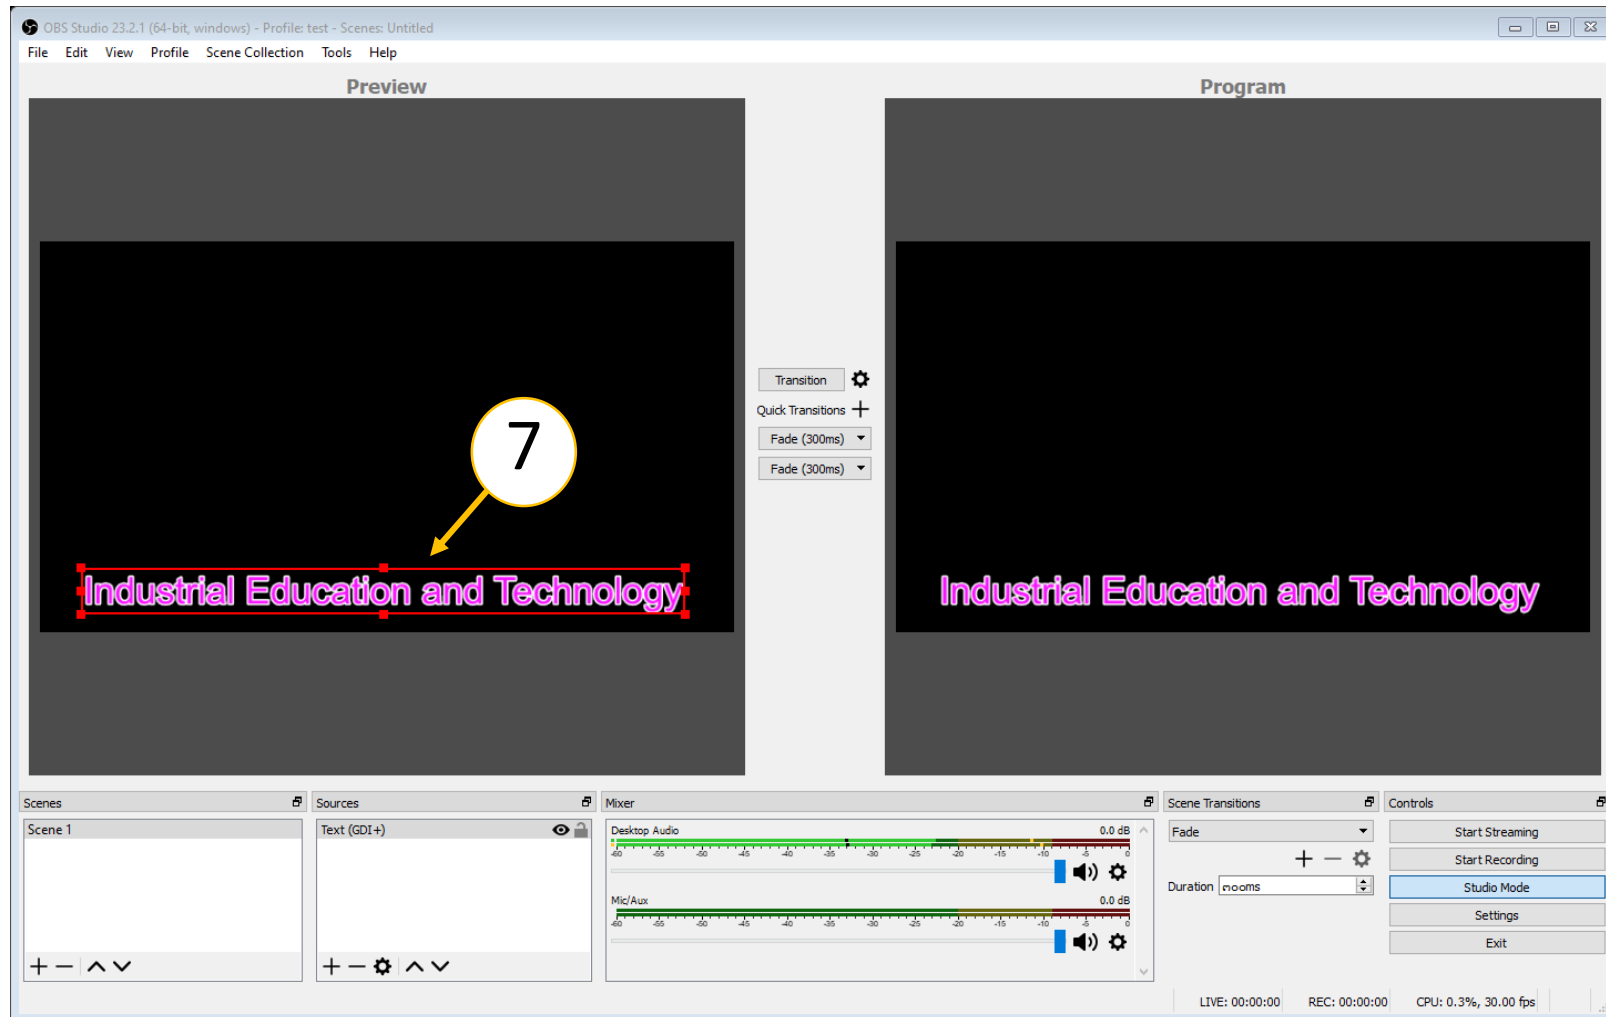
OBS Studio 23.2.1 (64-bit, windows) - Profile: test - Scenes: Untitled

File Edit View Profile Scene Collection Tools Help

Preview

Program

Industrial Education and Technology

7

Transition

Quick Transitions

Fade (300ms)

Fade (300ms)

Industrial Education and Technology

Scenes

Scene 1

Sources

Text (GDI+)

Mixer

Desktop Audio 0.0 dB

-60 -55 -50 -45 -40 -35 -30 -25 -20 -15 -10 -5 0

Mic/Aux 0.0 dB

-60 -55 -50 -45 -40 -35 -30 -25 -20 -15 -10 -5 0

Scene Transitions

Fade

Duration 300ms

Controls

Start Streaming

Start Recording

Studio Mode

Settings

Exit

LIVE: 00:00:00 REC: 00:00:00 CPU: 0.3%, 30.00 fps